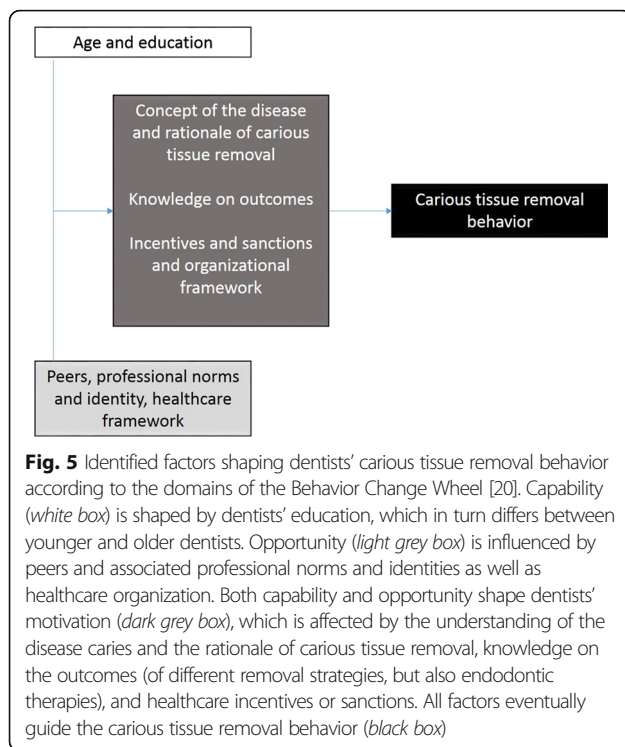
Age and education

Concept of the disease and rationale of carious tissue removal

Knowledge on outcomes

Incentives and sanctions and organizational framework

Carious tissue removal behavior

Peers, professional norms and identity, healthcare framework

**Fig. 5** Identified factors shaping dentists' carious tissue removal behavior according to the domains of the Behavior Change Wheel [20]. Capability (*white box*) is shaped by dentists' education, which in turn differs between younger and older dentists. Opportunity (*light grey box*) is influenced by peers and associated professional norms and identities as well as healthcare organization. Both capability and opportunity shape dentists' motivation (*dark grey box*), which is affected by the understanding of the disease caries and the rationale of carious tissue removal, knowledge on the outcomes (of different removal strategies, but also endodontic therapies), and healthcare incentives or sanctions. All factors eventually guide the carious tissue removal behavior (*black box*)